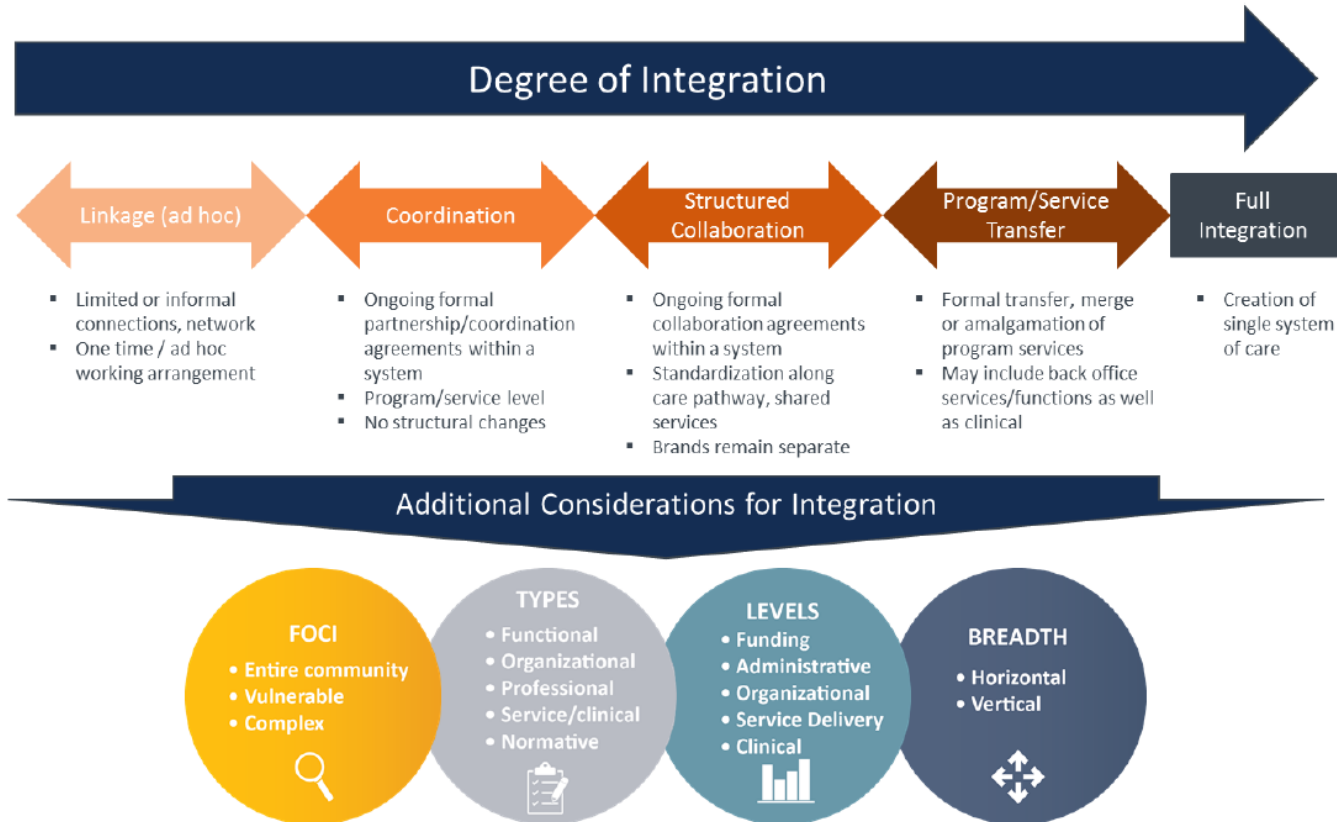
Degree of Integration

Linkage (ad hoc)

- Limited or informal connections, network
- One time / ad hoc working arrangement

Coordination

- Ongoing formal partnership/coordination agreements within a system
- Program/service level
- No structural changes

Structured Collaboration

- Ongoing formal collaboration agreements within a system
- Standardization along care pathway, shared services
- Brands remain separate

Program/Service Transfer

- Formal transfer, merge or amalgamation of program services
- May include back office services/functions as well as clinical

Full Integration

- Creation of single system of care

Additional Considerations for Integration

FOCI
• Entire community
• Vulnerable
• Complex

TYPES
• Functional
• Organizational
• Professional
• Service/clinical
• Normative

LEVELS
• Funding
• Administrative
• Organizational
• Service Delivery
• Clinical

BREADTH
• Horizontal
• Vertical